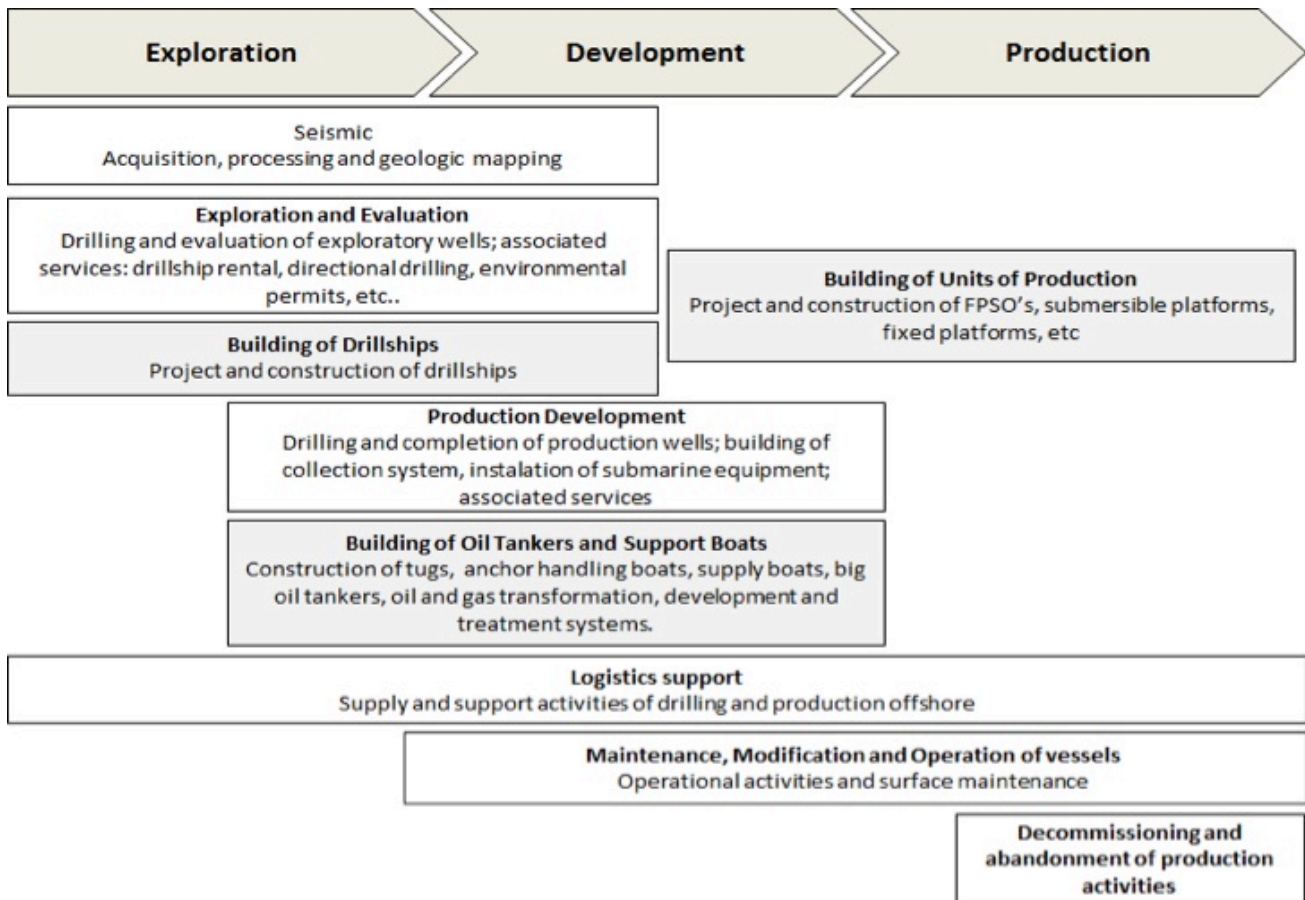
Exploration

Development

Production

Seismic
Acquisition, processing and geologic mapping

Exploration and Evaluation
Drilling and evaluation of exploratory wells; associated services: drillship rental, directional drilling, environmental permits, etc..

Building of Units of Production
Project and construction of FPSO's, submersible platforms, fixed platforms, etc

Building of Drillships
Project and construction of drillships

Production Development
Drilling and completion of production wells; building of collection system, instalation of submarine equipment; associated services

Building of Oil Tankers and Support Boats
Construction of tugs, anchor handling boats, supply boats, big oil tankers, oil and gas transformation, development and treatment systems.

Logistics support
Supply and support activities of drilling and production offshore

Maintenance, Modification and Operation of vessels
Operational activities and surface maintenance

Decommissioning and abandonment of production activities